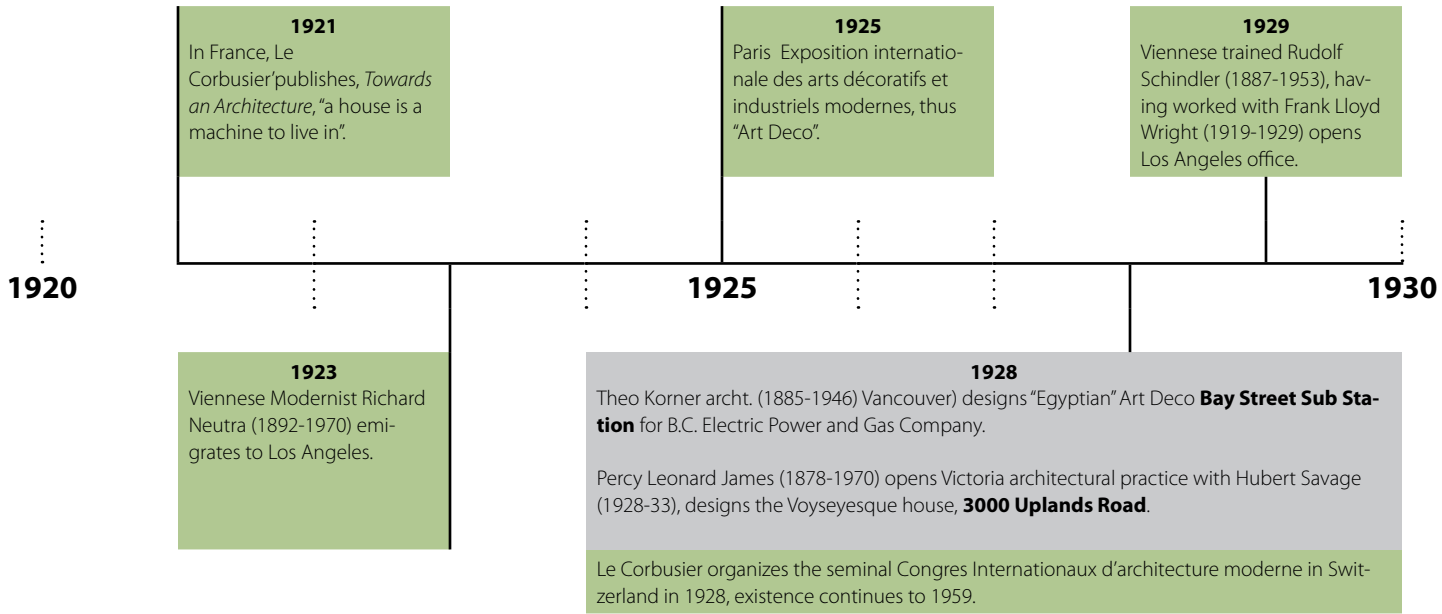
**1921**
In France, Le Corbusier'publishes, *Towards an Architecture*, "a house is a machine to live in".

**1925**
Paris Exposition internationale des arts décoratifs et industriels modernes, thus "Art Deco".

**1929**
Viennese trained Rudolf Schindler (1887-1953), having worked with Frank Lloyd Wright (1919-1929) opens Los Angeles office.

1920

1925

1930

**1923**
Viennese Modernist Richard Neutra (1892-1970) emigrates to Los Angeles.

**1928**
Theo Korner archt. (1885-1946) Vancouver) designs "Egyptian" Art Deco **Bay Street Sub Station** for B.C. Electric Power and Gas Company.

Percy Leonard James (1878-1970) opens Victoria architectural practice with Hubert Savage (1928-33), designs the Voyseyesque house, **3000 Uplands Road**.

Le Corbusier organizes the seminal Congres Internationaux d'architecture moderne in Switzerland in 1928, existence continues to 1959.